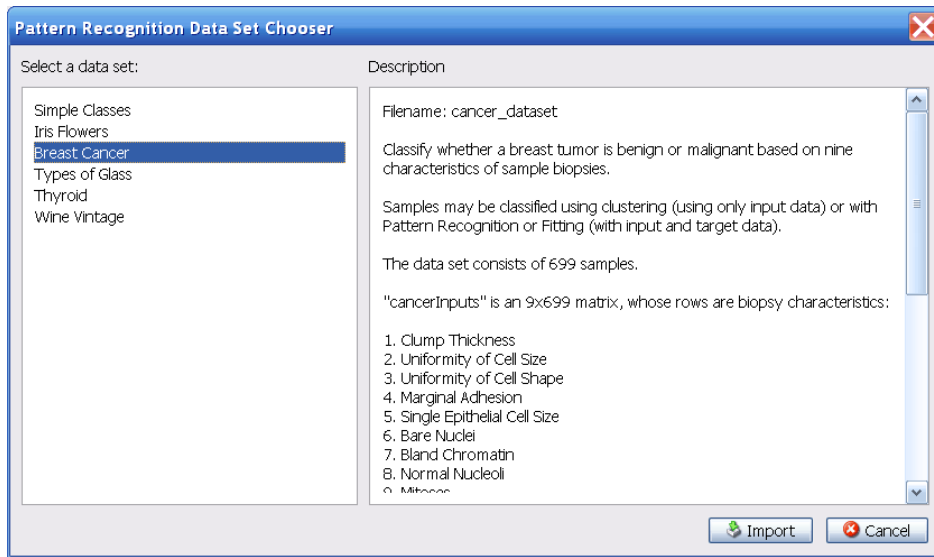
Pattern Recognition Data Set Chooser

Select a data set:

Simple Classes
Iris Flowers
Breast Cancer
Types of Glass
Thyroid
Wine Vintage

Description

Filename: cancer_dataset

Classify whether a breast tumor is benign or malignant based on nine characteristics of sample biopsies.

Samples may be classified using clustering (using only input data) or with Pattern Recognition or Fitting (with input and target data).

The data set consists of 699 samples.

"cancerInputs" is an 9x699 matrix, whose rows are biopsy characteristics:

1. Clump Thickness
2. Uniformity of Cell Size
3. Uniformity of Cell Shape
4. Marginal Adhesion
5. Single Epithelial Cell Size
6. Bare Nuclei
7. Bland Chromatin
8. Normal Nucleoli
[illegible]

Import
Cancel